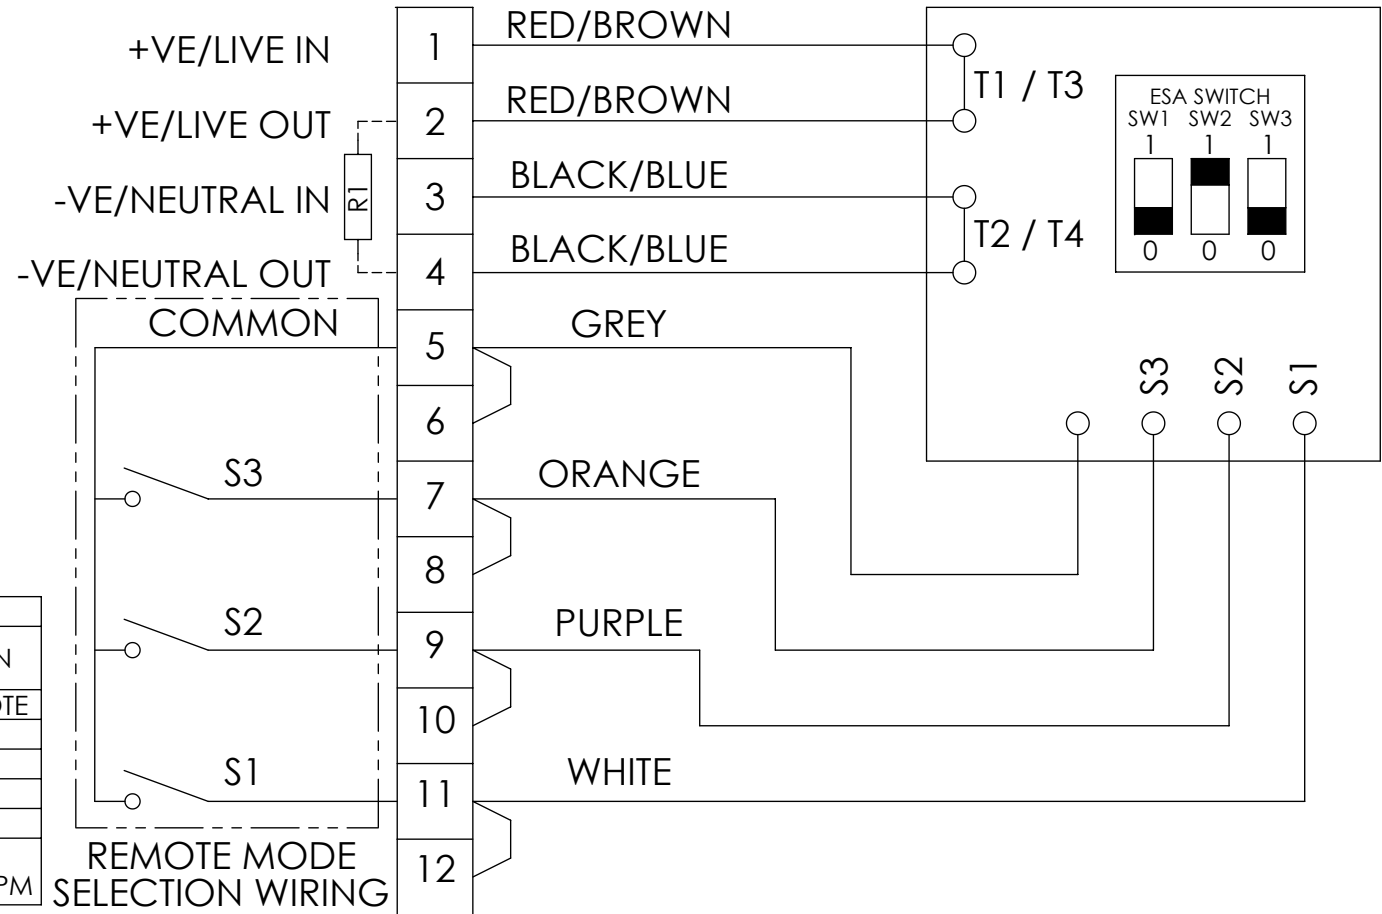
+VE/LIVE IN
+VE/LIVE OUT
-VE/NEUTRAL IN
R1
-VE/NEUTRAL OUT
COMMON
S3
S2
S1
REMOTE MODE SELECTION WIRING
N
OTE
PM
1
2
3
4
5
6
7
8
9
10
11
12
RED/BROWN
RED/BROWN
BLACK/BLUE
BLACK/BLUE
GREY
ORANGE
PURPLE
WHITE
T1 / T3
T2 / T4
ESA SWITCH
SW1 SW2 SW3
1 1 1
0 0 0
S3
S2
S1